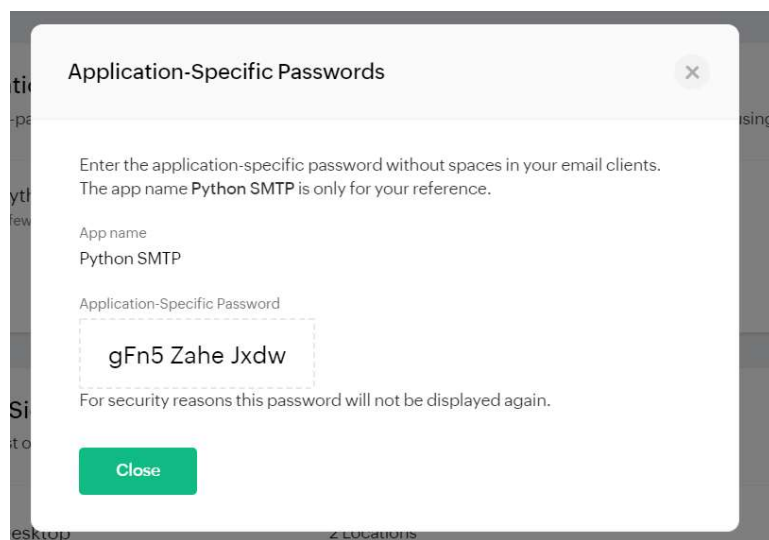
Application-Specific Passwords

×

Enter the application-specific password without spaces in your email clients. The app name **Python SMTP** is only for your reference.

App name
Python SMTP

Application-Specific Password

gFn5 Zahe Jxdw

For security reasons this password will not be displayed again.

Close

ti
-pa
yth
few
Si
t o
esktop
2 Locations
sing